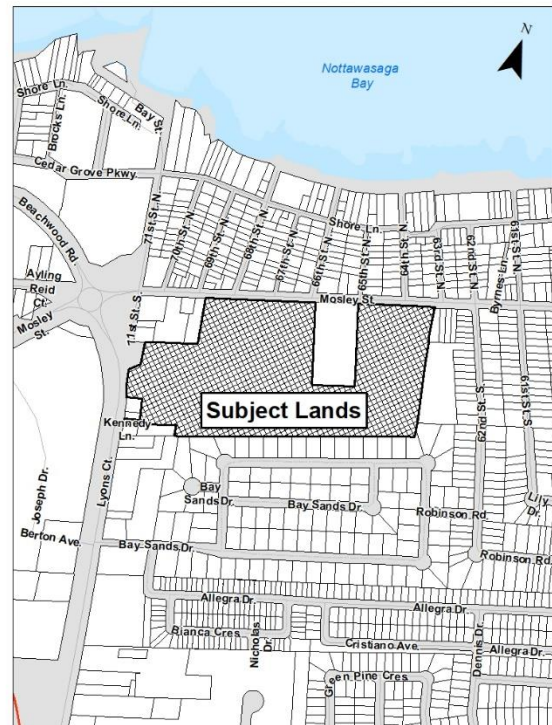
Nottawasaga Bay

N

Shore Ln.
Brocks Ln.
Shore Ln.
Bay St.
Cedar Grove Pkwy.
Beachwood Rd.
71st St. N
70th St. N
69th St. N
68th St. N
67th St. N
66th St. N
65th St. N
64th St. N
63rd St. N
62nd St. N
61st St. N
Shore Ln.
Byrnes Ln.
Ayling Reid Ct.
Mosley St.
Mosley St.
71st St. S
62nd St. S.
61st St. S
Subject Lands
Kennedy Ln.
Bay Sands Dr.
Bay Sands Dr.
Robinson Rd.
Lily Dr.
Joseph Dr.
Lyons Ct.
Berton Ave.
Bay Sands Dr.
Robinson Rd.
Allegra Dr.
Allegra Dr.
Bianca Cres.
Nicholas Dr.
Cristiano Ave.
Dennis Dr.
Allegra Dr.
Green Pine Cres.